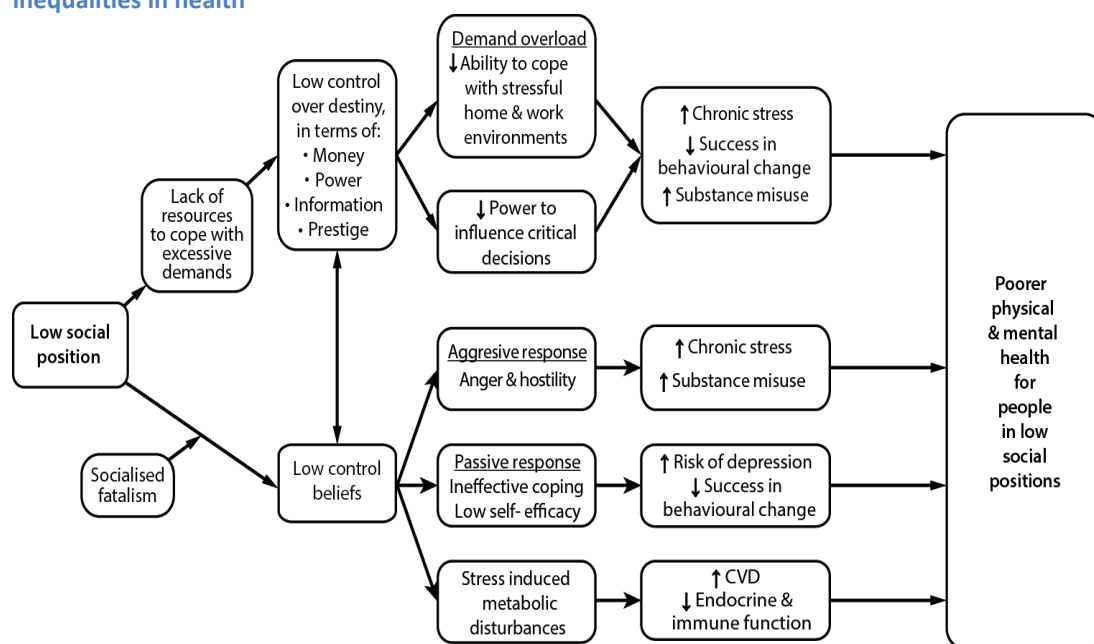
Inequalities in health

Low social position

Lack of resources to cope with excessive demands

Socialised fatalism

Low control over destiny, in terms of:
• Money
• Power
• Information
• Prestige

Low control beliefs

Demand overload
↓Ability to cope with stressful home & work environments

↓Power to influence critical decisions

↑Chronic stress
↓Success in behavioural change
↑Substance misuse

Aggresive response
Anger & hostility

↑Chronic stress
↑Substance misuse

Passive response
Ineffective coping
Low self- efficacy

↑Risk of depression
↓Success in behavioural change

Stress induced metabolic disturbances

↑CVD
↓Endocrine & immune function

Poorer physical & mental health for people in low social positions